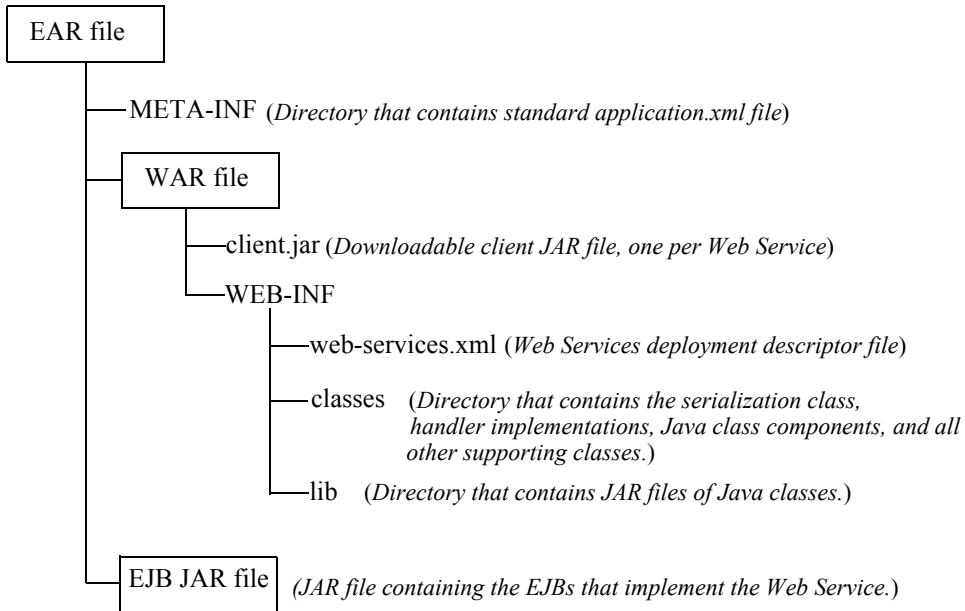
EAR file

META-INF (*Directory that contains standard application.xml file*)

WAR file

client.jar (*Downloadable client JAR file, one per Web Service*)

WEB-INF

web-services.xml (*Web Services deployment descriptor file*)

classes (*Directory that contains the serialization class, handler implementations, Java class components, and all other supporting classes*.)

lib (*Directory that contains JAR files of Java classes.*)

EJB JAR file (*JAR file containing the EJBs that implement the Web Service.*)